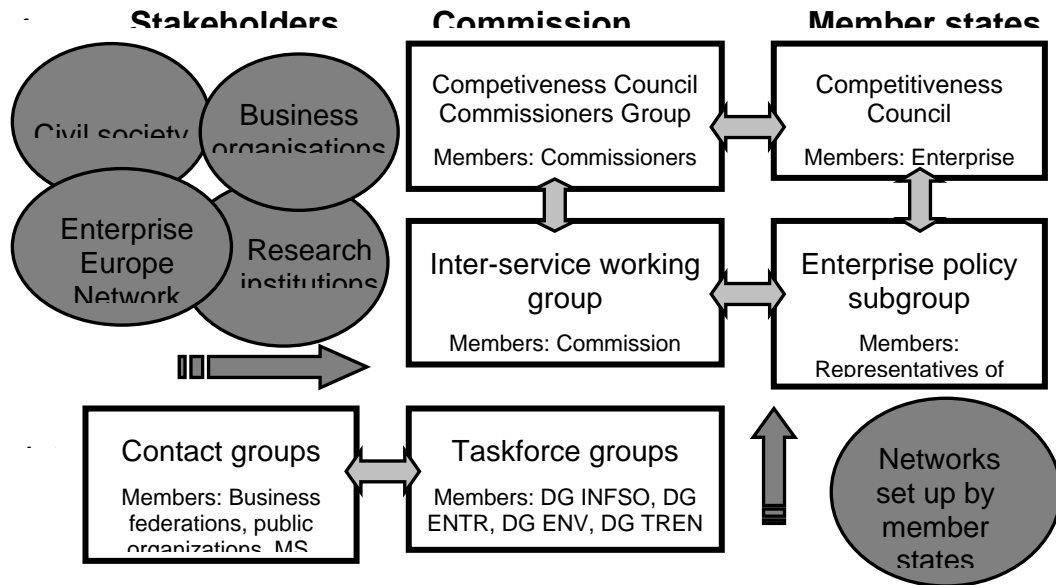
Stakeholders

Commission

Member states

Civil society

Business organisations

Enterprise Europe Network

Research institutions

Competiveness Council Commissioners Group

Members: Commissioners

Competitiveness Council

Members: Enterprise

Inter-service working group

Members: Commission

Enterprise policy subgroup

Members: Representatives of

Contact groups

Members: Business federations, public organizations, MS

Taskforce groups

Members: DG INFSO, DG ENTR, DG ENV, DG TREN

Networks set up by member states